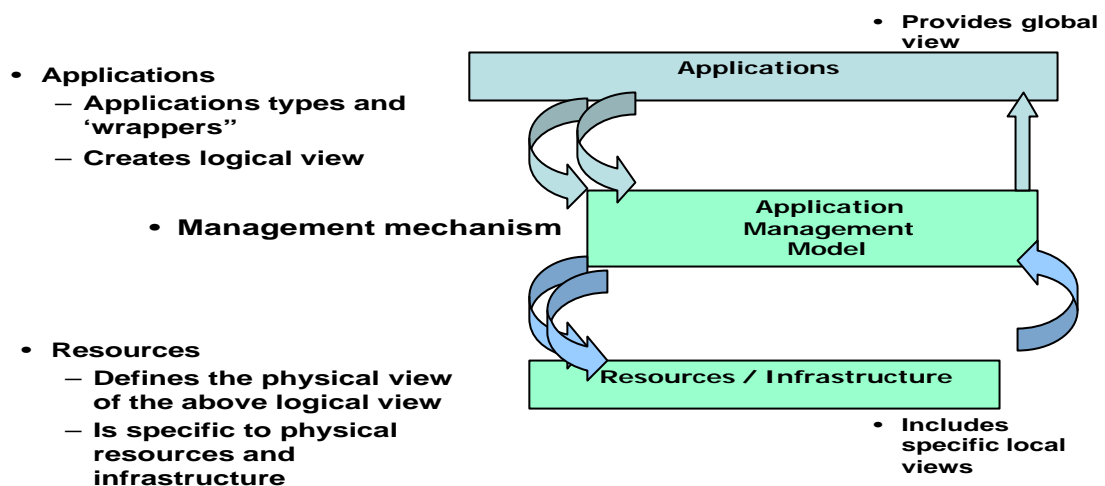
• Provides global view

• Applications
– Applications types and 'wrappers"
– Creates logical view

Applications

• Management mechanism

Application Management Model

• Resources
– Defines the physical view of the above logical view
– Is specific to physical resources and infrastructure

Resources / Infrastructure

• Includes specific local views